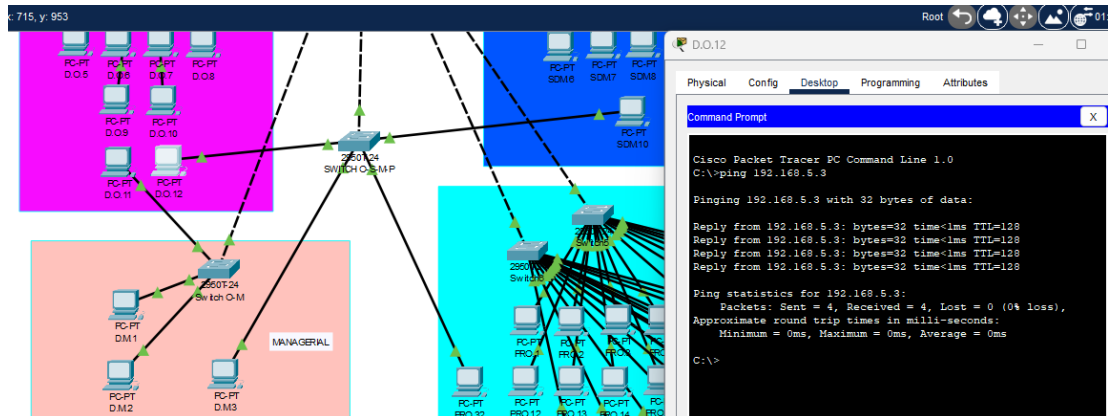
x: 715, y: 953

Root 01:

PC-PT D.O.5
PC-PT D.O.6
PC-PT D.O.7
PC-PT D.O.8
PC-PT D.O.9
PC-PT D.O.10
PC-PT D.O.11
PC-PT D.O.12

PC-PT SDM6
PC-PT SDM7
PC-PT SDM8
PC-PT SDM10

2960-24 SWITCH C-S-M-P

2960T-24 Switch O-M

PC-PT D.M.1
PC-PT D.M.2
PC-PT D.M3

MANAGERIAL

2960 Switch
2960 Switch

PC-PT PRO.1
PC-PT PRO.2
PC-PT PRO.3
PC-PT PRO.32
PC-PT PRO.12
PC-PT PRO.13
PC-PT PRO.14

D.O.12

Physical | Config | Desktop | Programming | Attributes

Command Prompt X

Cisco Packet Tracer PC Command Line 1.0
C:\>ping 192.168.5.3

Pinging 192.168.5.3 with 32 bytes of data:

Reply from 192.168.5.3: bytes=32 time<1ms TTL=128
Reply from 192.168.5.3: bytes=32 time<1ms TTL=128
Reply from 192.168.5.3: bytes=32 time<1ms TTL=128
Reply from 192.168.5.3: bytes=32 time<1ms TTL=128

Ping statistics for 192.168.5.3:
    Packets: Sent = 4, Received = 4, Lost = 0 (0% loss),
Approximate round trip times in milli-seconds:
    Minimum = 0ms, Maximum = 0ms, Average = 0ms

C:\>